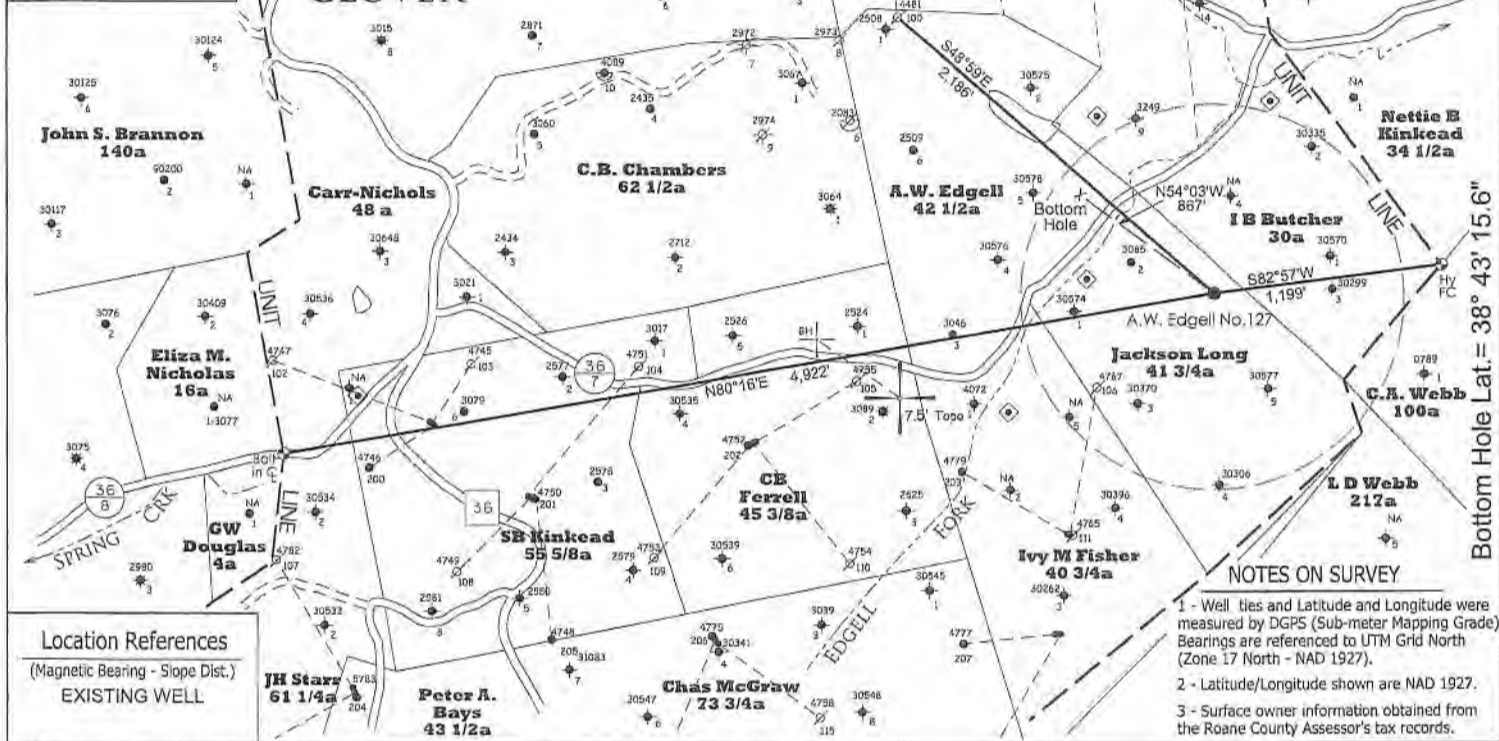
30124
5

30125
6

John S. Brannon
140a

90200
2

NA
1

30117
3

3015
8

2871
7

4089
10

2972
7

2973
8

2508
1

4481
100

S48°59'E
2,186'

2435
4

3067
1

2974
9

2083
6

30575
2

3249
9

UNIT

NA
1

Nettie B
Kinkead
34 1/2a

30335
2

3260
5

C.B. Chambers
62 1/2a

2509
6

Carr-Nichols
48 a

3064
1

A.W. Edgell
42 1/2a

30578
5

Bottom
Hole

N54°03'W
867'

NA
4

I B Butcher
30a

30570
1

LINE

30648
3

2434
3

2712
2

30576
4

3085
2

S82°57'W
1,199'

30299
3

Hy
FC

Bottom Hole Lat.= 38° 43' 15.6"

UNIT

3076
2

30409
2

30536
4

3021
1

2524
1

30574
1

A.W. Edgell No.127

3017
1

2526
5

BH

3046
3

4747
102

4745
103

36
7

4751
104

4,922'

4755
105

Eliza M.
Nicholas
16a

NA

Jackson Long
41 3/4a

NA
1-3077

2577
2

N80°16'E

3079
6

30535
4

3089
2

7.5' Topo

4072
1

4767
106

30370
3

30577
5

0789
1

C.A. Webb
100a

NA
5

3075
4

Bolt
in C.

4746
200

4752
202

CB
Ferrell
45 3/8a

4779
203

NA
2

36
8

2578
3

30306
4

30396
4

L D Webb
217a

SPRING CRK

36

4750
201

2525
3

4765
111

NA
5

30534
2

NA
1

GW
Douglas
4a

LINE

SB Kinkead
55 5/8a

FORK

Ivy M Fisher
40 3/4a

NOTES ON SURVEY

2980
3

4762
107

4749
108

2579
4

4753
109

30539
6

4754
110

30545
1

30262
3

1 - Well ties and Latitude and Longitude were measured by DGPS (Sub-meter Mapping Grade) Bearings are referenced to UTM Grid North (Zone 17 North - NAD 1927).

2081
8

2580
5

30533
2

Location References
(Magnetic Bearing - Slope Dist.)
EXISTING WELL

4748
205

31083
7

4775
206

30341
4

3039
3

EDGELL

4777
207

2 - Latitude/Longitude shown are NAD 1927.

JH Starr
61 1/4a

5783
204

Peter A.
Bays
43 1/2a

Chas McGraw
73 3/4a

30547
6

4798
115

30546
8

3 - Surface owner information obtained from the Roane County Assessor's tax records.